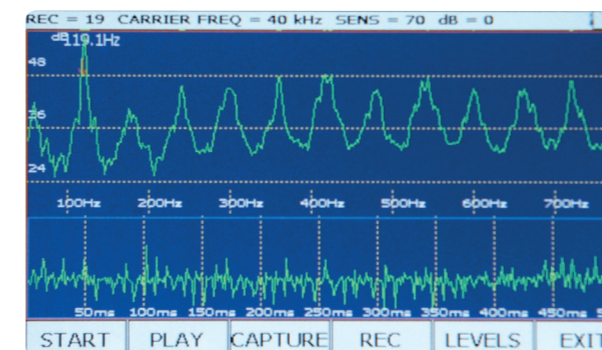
REC = 19 CARRIER FREQ = 40 kHz SENS = 70 dB = 0

dB 119.1Hz

48

36

24

100Hz 200Hz 300Hz 400Hz 500Hz 600Hz 700Hz

50ms 100ms 150ms 200ms 250ms 300ms 350ms 400ms 450ms

START PLAY CAPTURE REC LEVELS EXIT